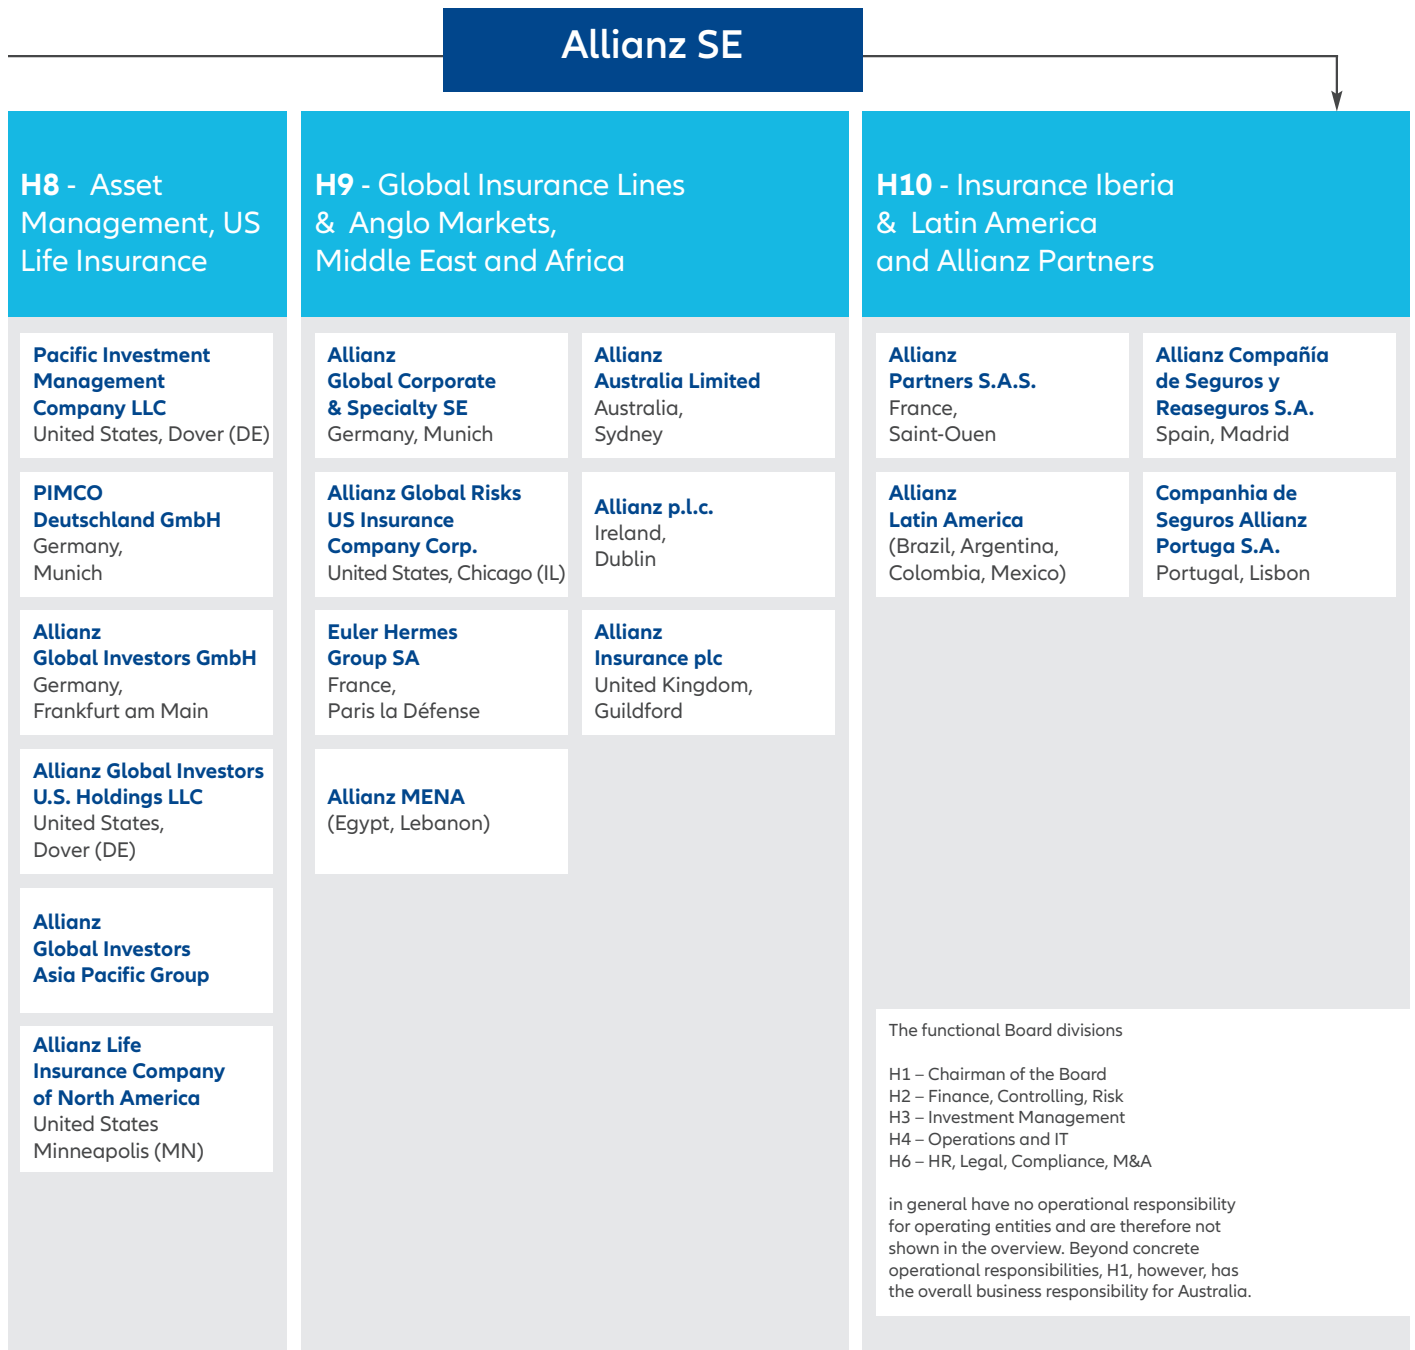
Allianz SE

H8 - Asset Management, US Life Insurance

Pacific Investment Management Company LLC
United States, Dover (DE)

PIMCO Deutschland GmbH
Germany, Munich

Allianz Global Investors GmbH
Germany, Frankfurt am Main

Allianz Global Investors U.S. Holdings LLC
United States, Dover (DE)

Allianz Global Investors Asia Pacific Group

Allianz Life Insurance Company of North America
United States Minneapolis (MN)

H9 - Global Insurance Lines & Anglo Markets, Middle East and Africa

Allianz Global Corporate & Specialty SE
Germany, Munich

Allianz Australia Limited
Australia, Sydney

Allianz Global Risks US Insurance Company Corp.
United States, Chicago (IL)

Allianz p.l.c.
Ireland, Dublin

Euler Hermes Group SA
France, Paris la Défense

Allianz Insurance plc
United Kingdom, Guildford

Allianz MENA
(Egypt, Lebanon)

H10 - Insurance Iberia & Latin America and Allianz Partners

Allianz Partners S.A.S.
France, Saint-Ouen

Allianz Compañía de Seguros y Reaseguros S.A.
Spain, Madrid

Allianz Latin America
(Brazil, Argentina, Colombia, Mexico)

Companhia de Seguros Allianz Portuga S.A.
Portugal, Lisbon

The functional Board divisions

H1 – Chairman of the Board
H2 – Finance, Controlling, Risk
H3 – Investment Management
H4 – Operations and IT
H6 – HR, Legal, Compliance, M&A

in general have no operational responsibility for operating entities and are therefore not shown in the overview. Beyond concrete operational responsibilities, H1, however, has the overall business responsibility for Australia.